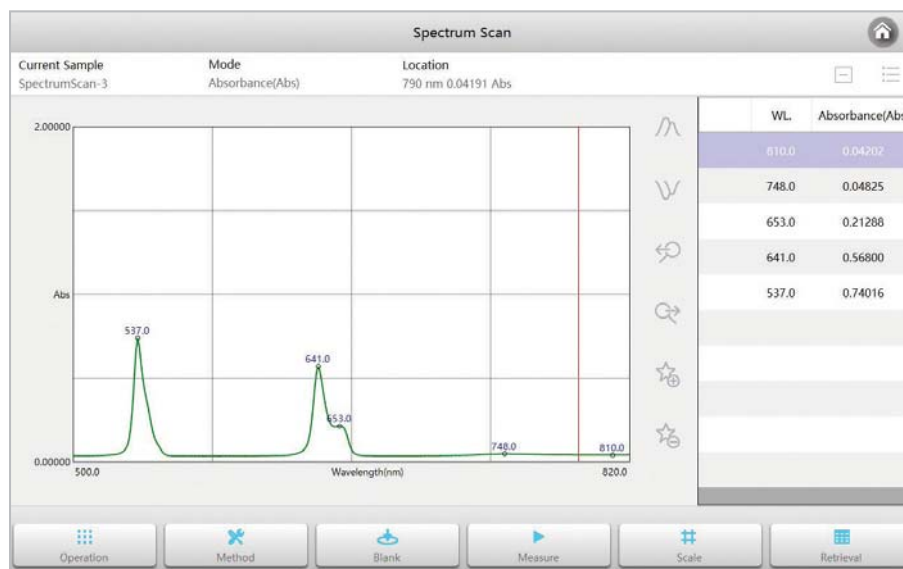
Spectrum Scan

Current Sample
SpectrumScan-3

Mode
Absorbance(Abs)

Location
790 nm 0.04191 Abs

2.00000

Abs

0.00000

537.0

641.0

653.0

748.0

810.0

500.0

Wavelength(nm)

820.0

| WL. | Absorbance(Abs |
|---|---|
| 810.0 | 0.04202 |
| 748.0 | 0.04825 |
| 653.0 | 0.21288 |
| 641.0 | 0.56800 |
| 537.0 | 0.74016 |

Operation

Method

Blank

Measure

Scale

Retrieval